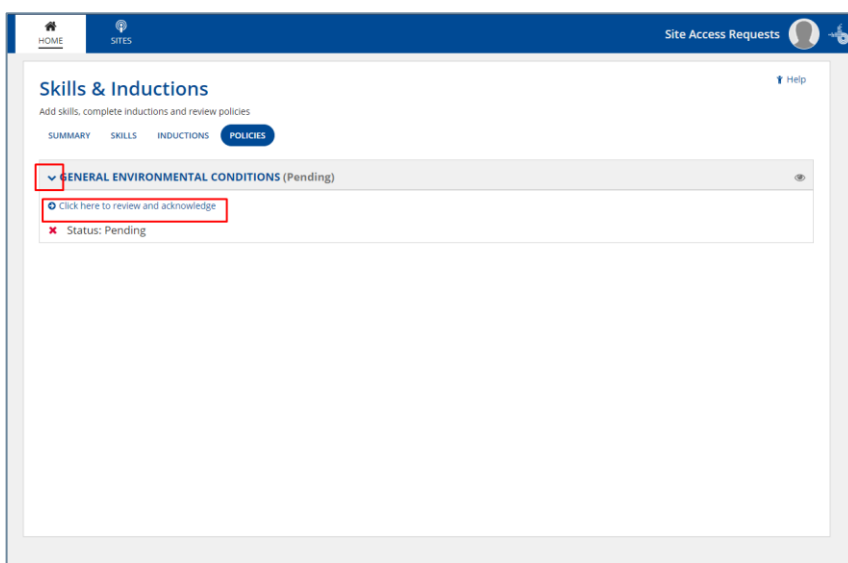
HOME
SITES
Site Access Requests

Skills & Inductions
Add skills, complete inductions and review policies
Help

SUMMARY SKILLS INDUCTIONS POLICIES

GENERAL ENVIRONMENTAL CONDITIONS (Pending)

Click here to review and acknowledge
Status: Pending